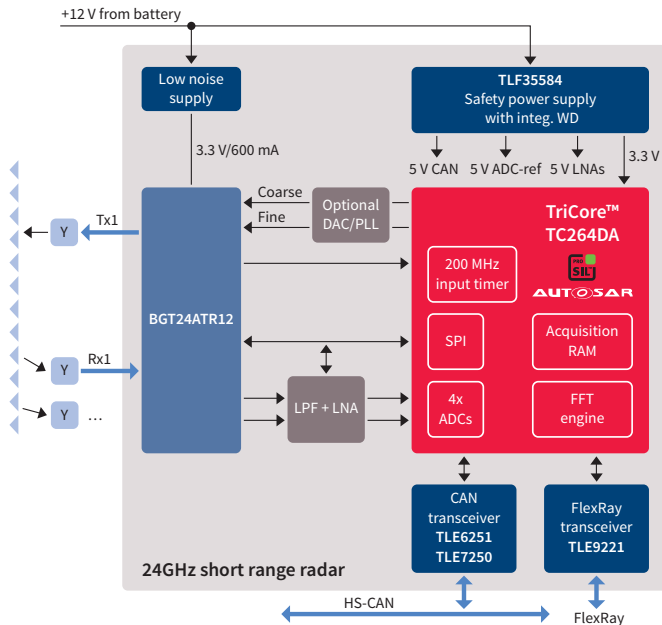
+12 V from battery

Low noise supply

TLF35584
Safety power supply with integ. WD

3.3 V/600 mA

5 V CAN
5 V ADC-ref
5 V LNAs
3.3 V

Coarse
Fine

Optional DAC/PLL

TriCore™
TC264DA

PRO SIL

AUTOSAR

200 MHz input timer

Tx1

Y

BGT24ATR12

SPI

Acquisition RAM

Rx1

Y

Y

...

LPF + LNA

4x ADCs

FFT engine

CAN transceiver
TLE6251
TLE7250

FlexRay transceiver
TLE9221

24GHz short range radar

HS-CAN

FlexRay